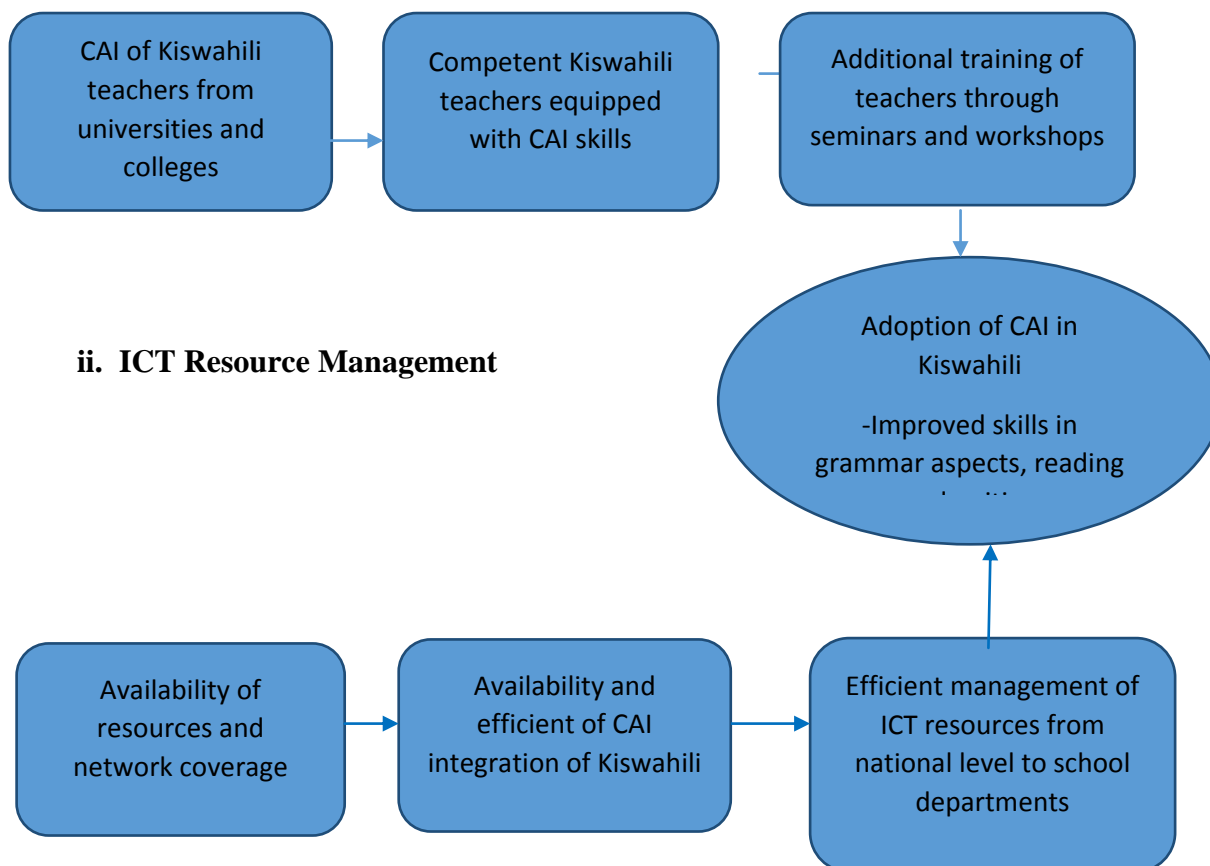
CAI of Kiswahili teachers from universities and colleges

Competent Kiswahili teachers equipped with CAI skills

Additional training of teachers through seminars and workshops

Adoption of CAI in Kiswahili

-Improved skills in grammar aspects, reading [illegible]

ii. ICT Resource Management

Availability of resources and network coverage

Availability and efficient of CAI integration of Kiswahili

Efficient management of ICT resources from national level to school departments